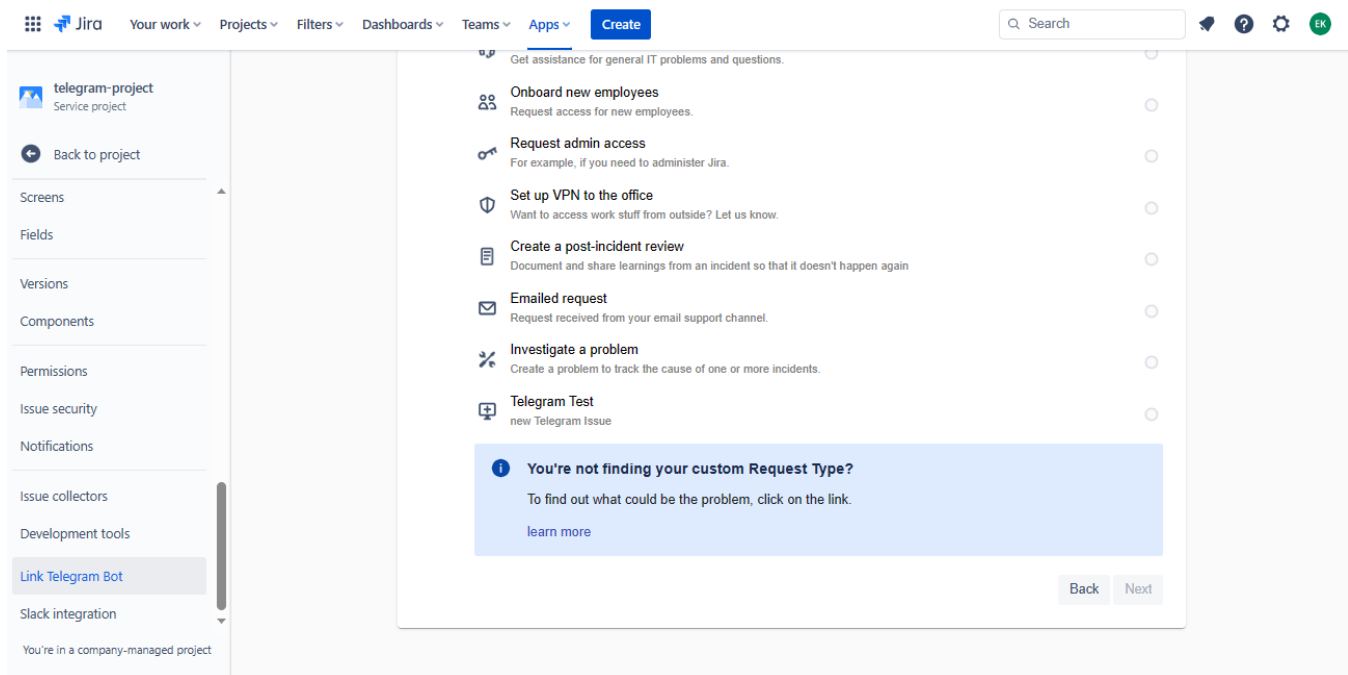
Jira Your work Projects Filters Dashboards Teams Apps Create Search EK

telegram-project
Service project

Back to project

Screens
Fields

Versions
Components

Permissions
Issue security
Notifications

Issue collectors
Development tools

Link Telegram Bot
Slack integration

You're in a company-managed project

Get assistance for general IT problems and questions.

Onboard new employees
Request access for new employees.

Request admin access
For example, if you need to administer Jira.

Set up VPN to the office
Want to access work stuff from outside? Let us know.

Create a post-incident review
Document and share learnings from an incident so that it doesn't happen again

Emailed request
Request received from your email support channel.

Investigate a problem
Create a problem to track the cause of one or more incidents.

Telegram Test
new Telegram Issue

You're not finding your custom Request Type?

To find out what could be the problem, click on the link.

learn more

Back Next